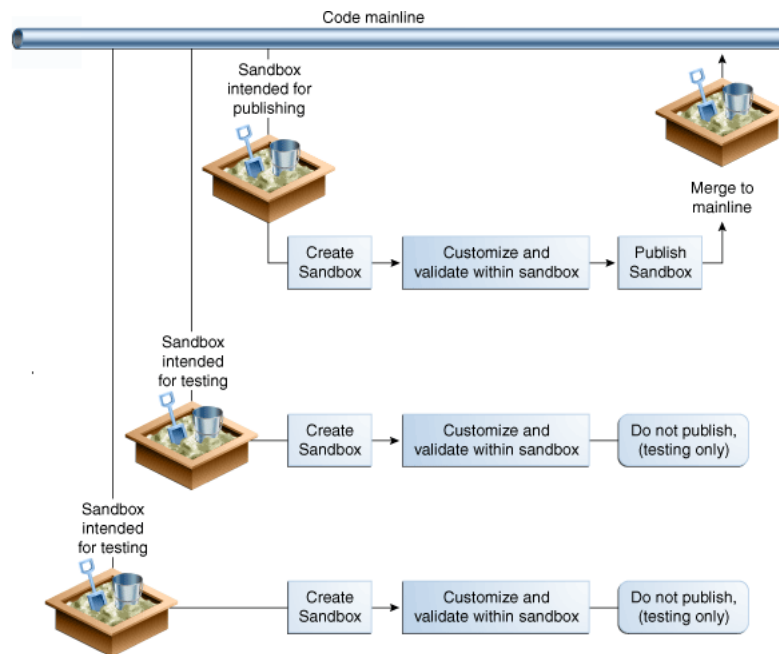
Code mainline

Sandbox intended for publishing

Merge to mainline

Create Sandbox

Customize and validate within sandbox

Publish Sandbox

Sandbox intended for testing

Create Sandbox

Customize and validate within sandbox

Do not publish, (testing only)

Sandbox intended for testing

Create Sandbox

Customize and validate within sandbox

Do not publish, (testing only)